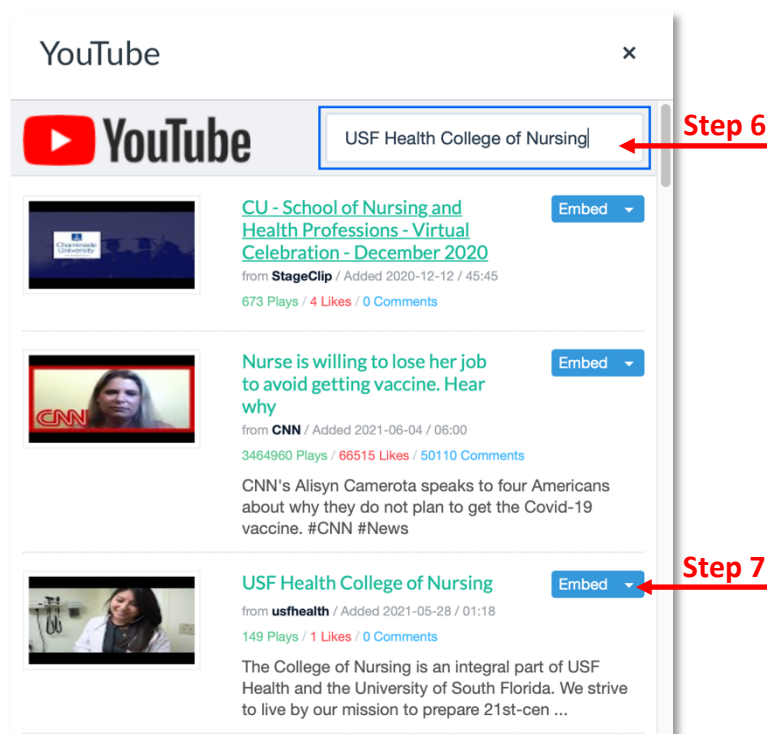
YouTube ×

YouTube

USF Health College of Nursing

Step 6

CU - School of Nursing and Health Professions - Virtual Celebration - December 2020

Embed

from StageClip / Added 2020-12-12 / 45:45

673 Plays / 4 Likes / 0 Comments

Nurse is willing to lose her job to avoid getting vaccine. Hear why

Embed

from CNN / Added 2021-06-04 / 06:00

3464960 Plays / 66515 Likes / 50110 Comments

CNN's Alisyn Camerota speaks to four Americans about why they do not plan to get the Covid-19 vaccine. #CNN #News

USF Health College of Nursing

Embed

Step 7

from usfhealth / Added 2021-05-28 / 01:18

149 Plays / 1 Likes / 0 Comments

The College of Nursing is an integral part of USF Health and the University of South Florida. We strive to live by our mission to prepare 21st-cen ...